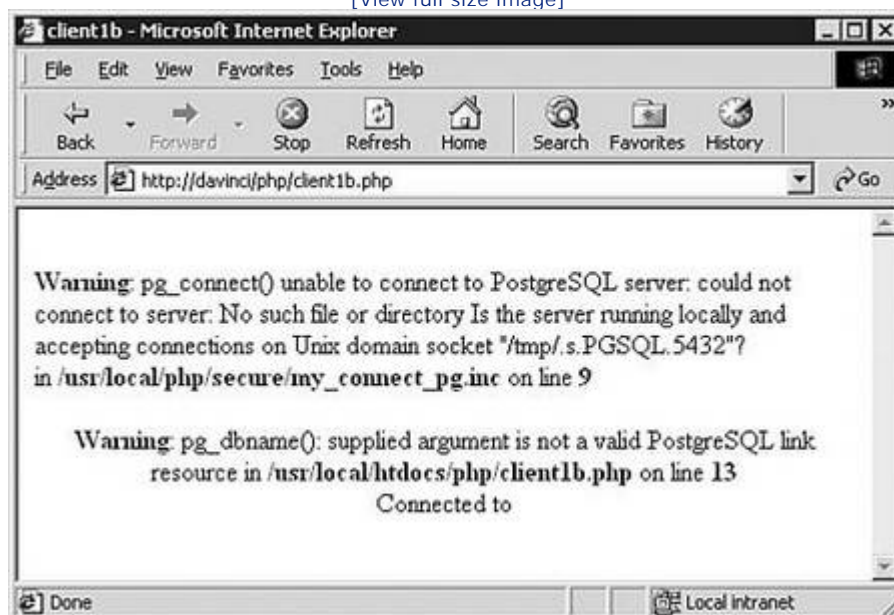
[View full size image]

client1b - Microsoft Internet Explorer

File Edit View Favorites Tools Help

Back Forward Stop Refresh Home Search Favorites History

Address http://davinci/php/client1b.php Go

Warning: pg_connect() unable to connect to PostgreSQL server: could not connect to server: No such file or directory Is the server running locally and accepting connections on Unix domain socket "/tmp/.s.PGSQL.5432"? in /usr/local/php/secure/my_connect_pg.inc on line 9

Warning: pg_dbname(): supplied argument is not a valid PostgreSQL link resource in /usr/local/htdocs/php/client1b.php on line 13
Connected to

Done Local intranet